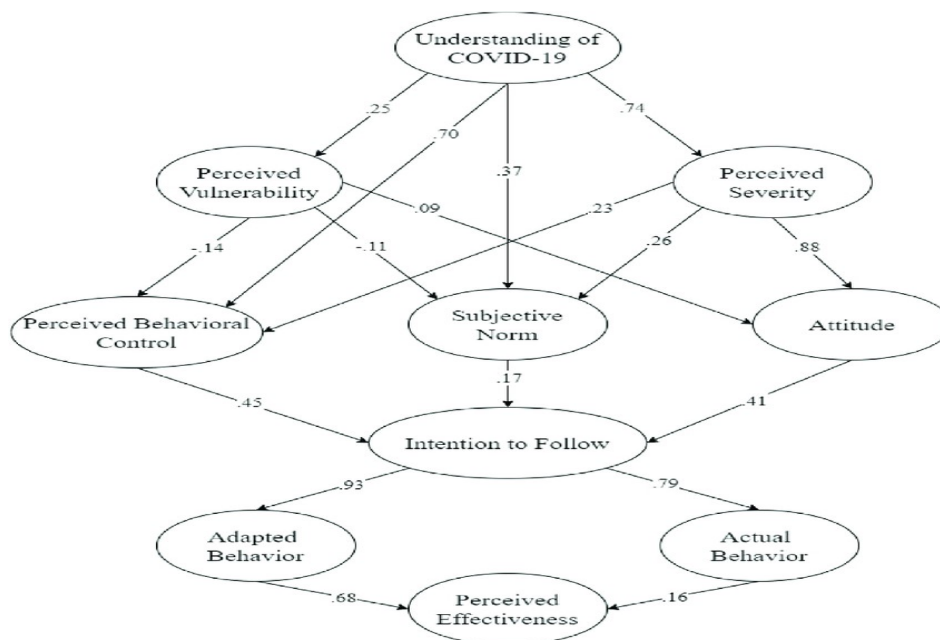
Understanding of COVID-19

.25

.70

.37

.74

Perceived Vulnerability

Perceived Severity

.09

.23

-.14

-.11

.26

.88

Perceived Behavioral Control

Subjective Norm

Attitude

.17

.45

.41

Intention to Follow

.93

.79

Adapted Behavior

Actual Behavior

.68

.16

Perceived Effectiveness